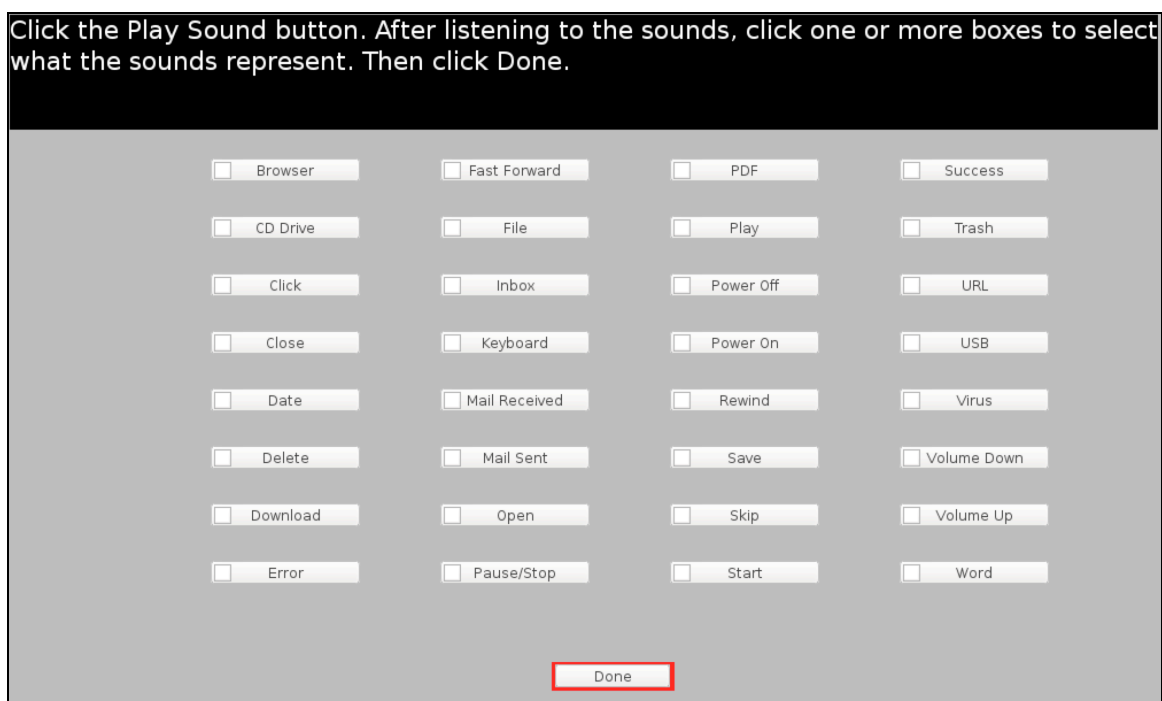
Click the Play Sound button. After listening to the sounds, click one or more boxes to select what the sounds represent. Then click Done.

Browser
CD Drive
Click
Close
Date
Delete
Download
Error

Fast Forward
File
Inbox
Keyboard
Mail Received
Mail Sent
Open
Pause/Stop

PDF
Play
Power Off
Power On
Rewind
Save
Skip
Start

Success
Trash
URL
USB
Virus
Volume Down
Volume Up
Word

Done